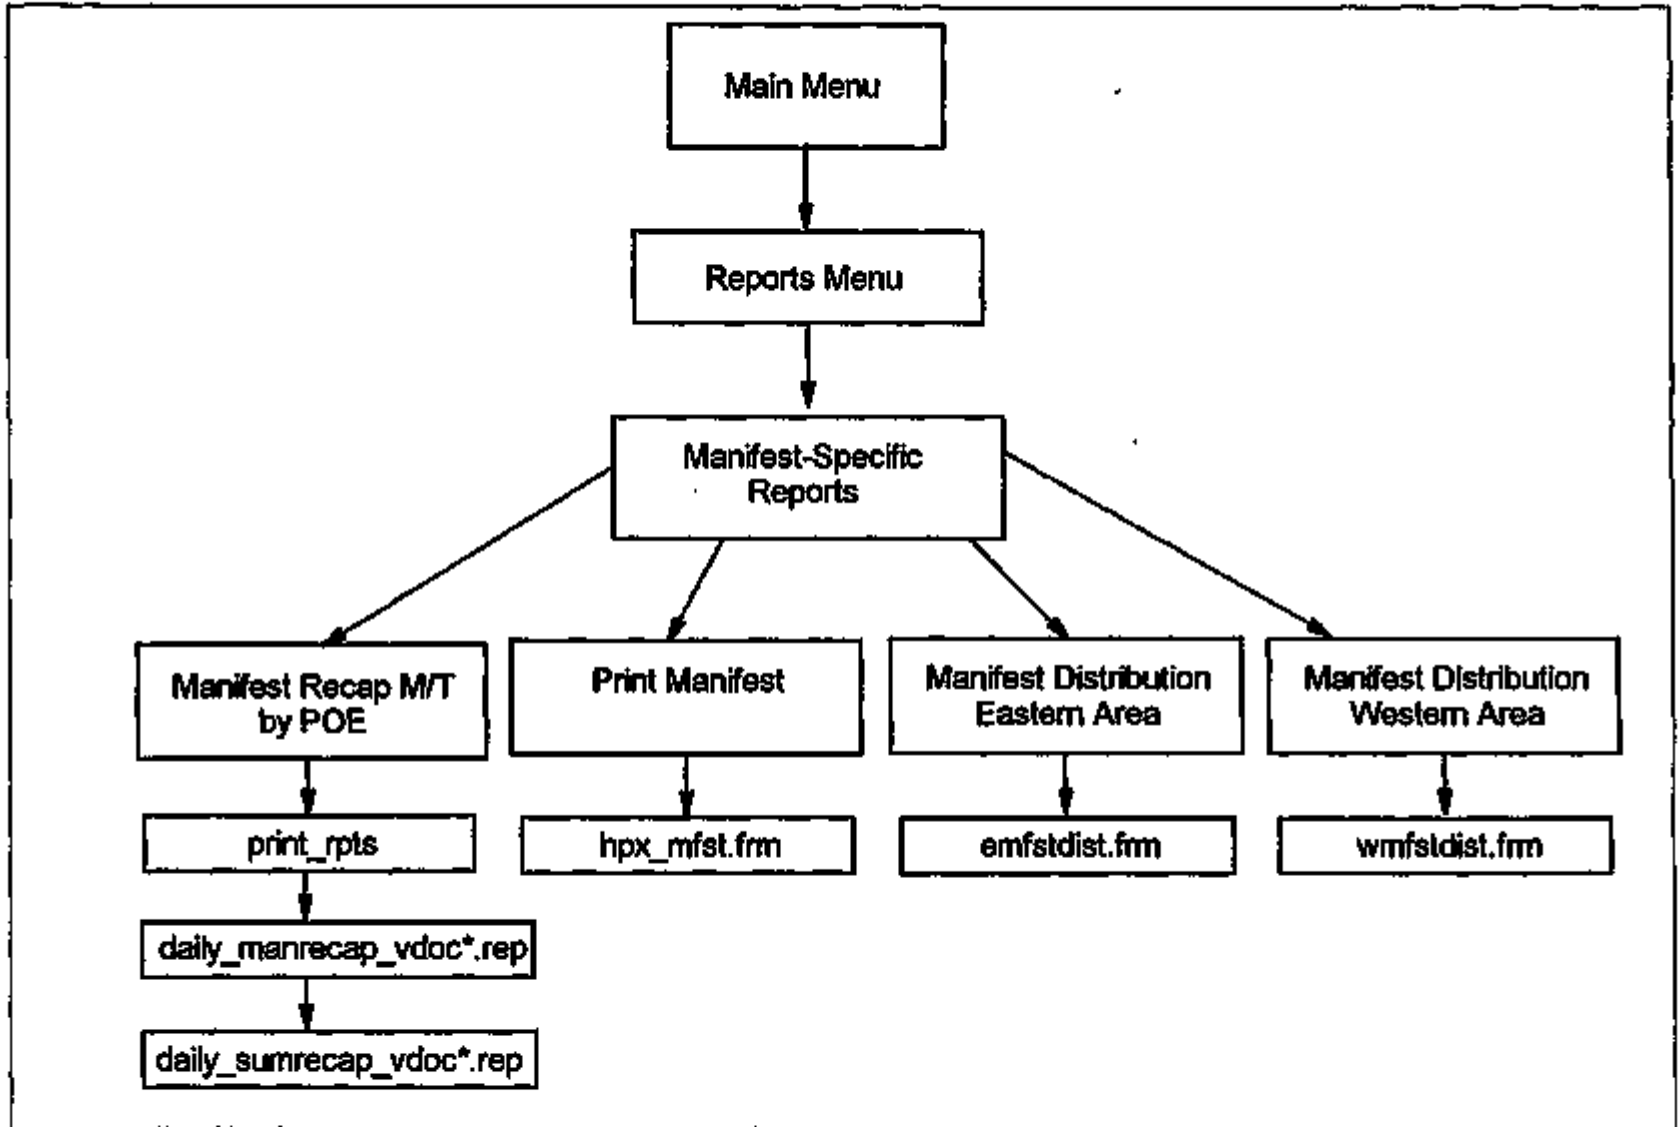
Main Menu

Reports Menu

Manifest-Specific Reports

Manifest Recap M/T by POE

print_rpts

daily_manrecap_vdoc*.rep

daily_sumrecap_vdoc*.rep

Print Manifest

hpx_mfst.frm

Manifest Distribution Eastern Area

emfstdist.frm

Manifest Distribution Western Area

wmfstdist.frm